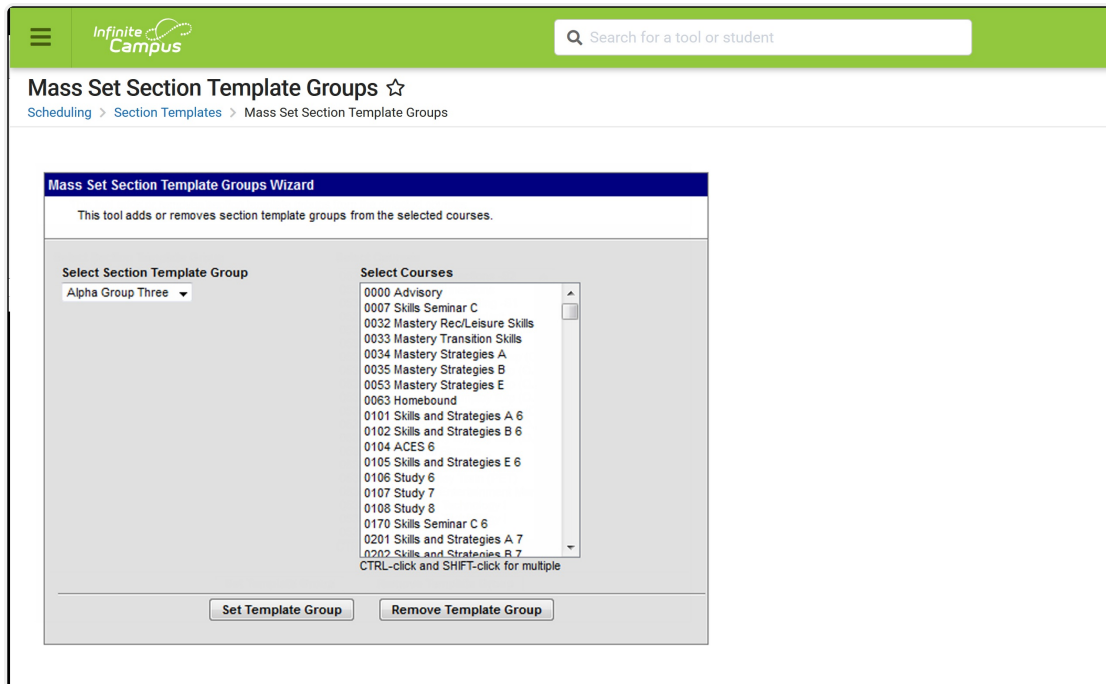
Infinite Campus

Search for a tool or student

Mass Set Section Template Groups ☆

Scheduling > Section Templates > Mass Set Section Template Groups

Mass Set Section Template Groups Wizard

This tool adds or removes section template groups from the selected courses.

Select Section Template Group

Alpha Group Three

Select Courses

0000 Advisory
0007 Skills Seminar C
0032 Mastery Rec/Leisure Skills
0033 Mastery Transition Skills
0034 Mastery Strategies A
0035 Mastery Strategies B
0053 Mastery Strategies E
0063 Homebound
0101 Skills and Strategies A 6
0102 Skills and Strategies B 6
0104 ACES 6
0105 Skills and Strategies E 6
0106 Study 6
0107 Study 7
0108 Study 8
0170 Skills Seminar C 6
0201 Skills and Strategies A 7
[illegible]

CTRL-click and SHIFT-click for multiple

Set Template Group

Remove Template Group